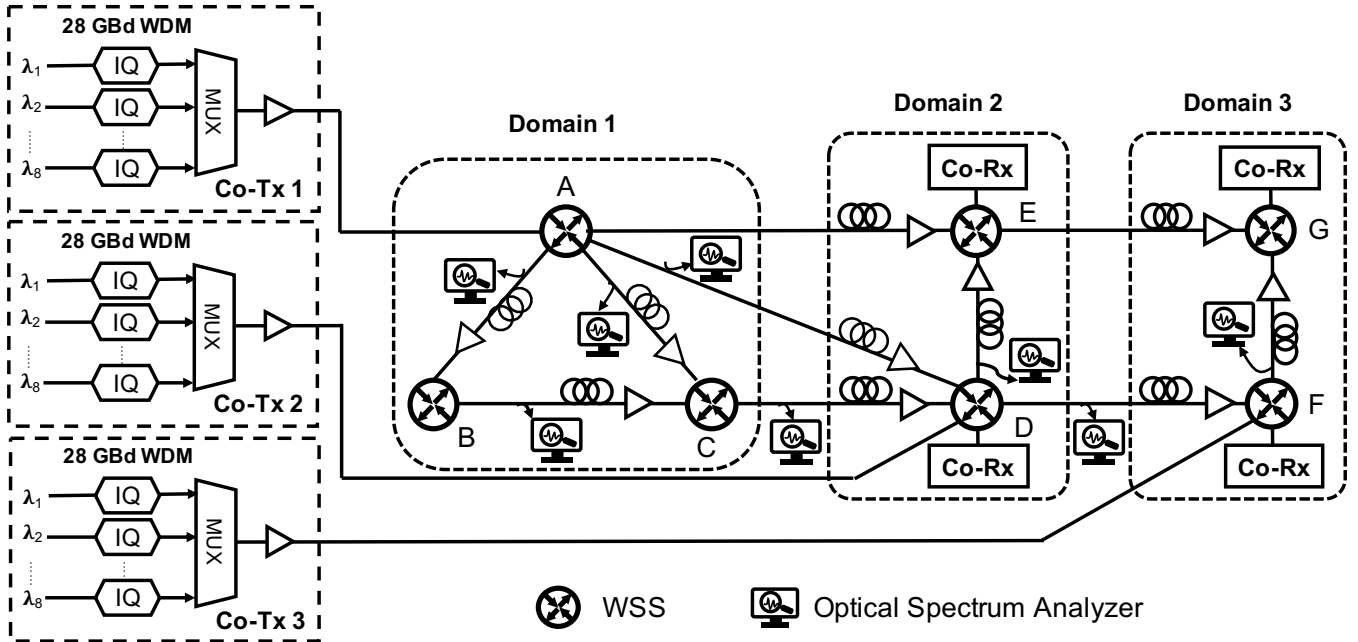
28 GBd WDM
$\lambda_1$ IQ
$\lambda_2$ IQ
$\lambda_8$ IQ
MUX
Co-Tx 1

28 GBd WDM
$\lambda_1$ IQ
$\lambda_2$ IQ
$\lambda_8$ IQ
MUX
Co-Tx 2

28 GBd WDM
$\lambda_1$ IQ
$\lambda_2$ IQ
$\lambda_8$ IQ
MUX
Co-Tx 3

Domain 1
A
B
C

Domain 2
Co-Rx
E
D
Co-Rx

Domain 3
Co-Rx
G
F
Co-Rx

WSS
Optical Spectrum Analyzer